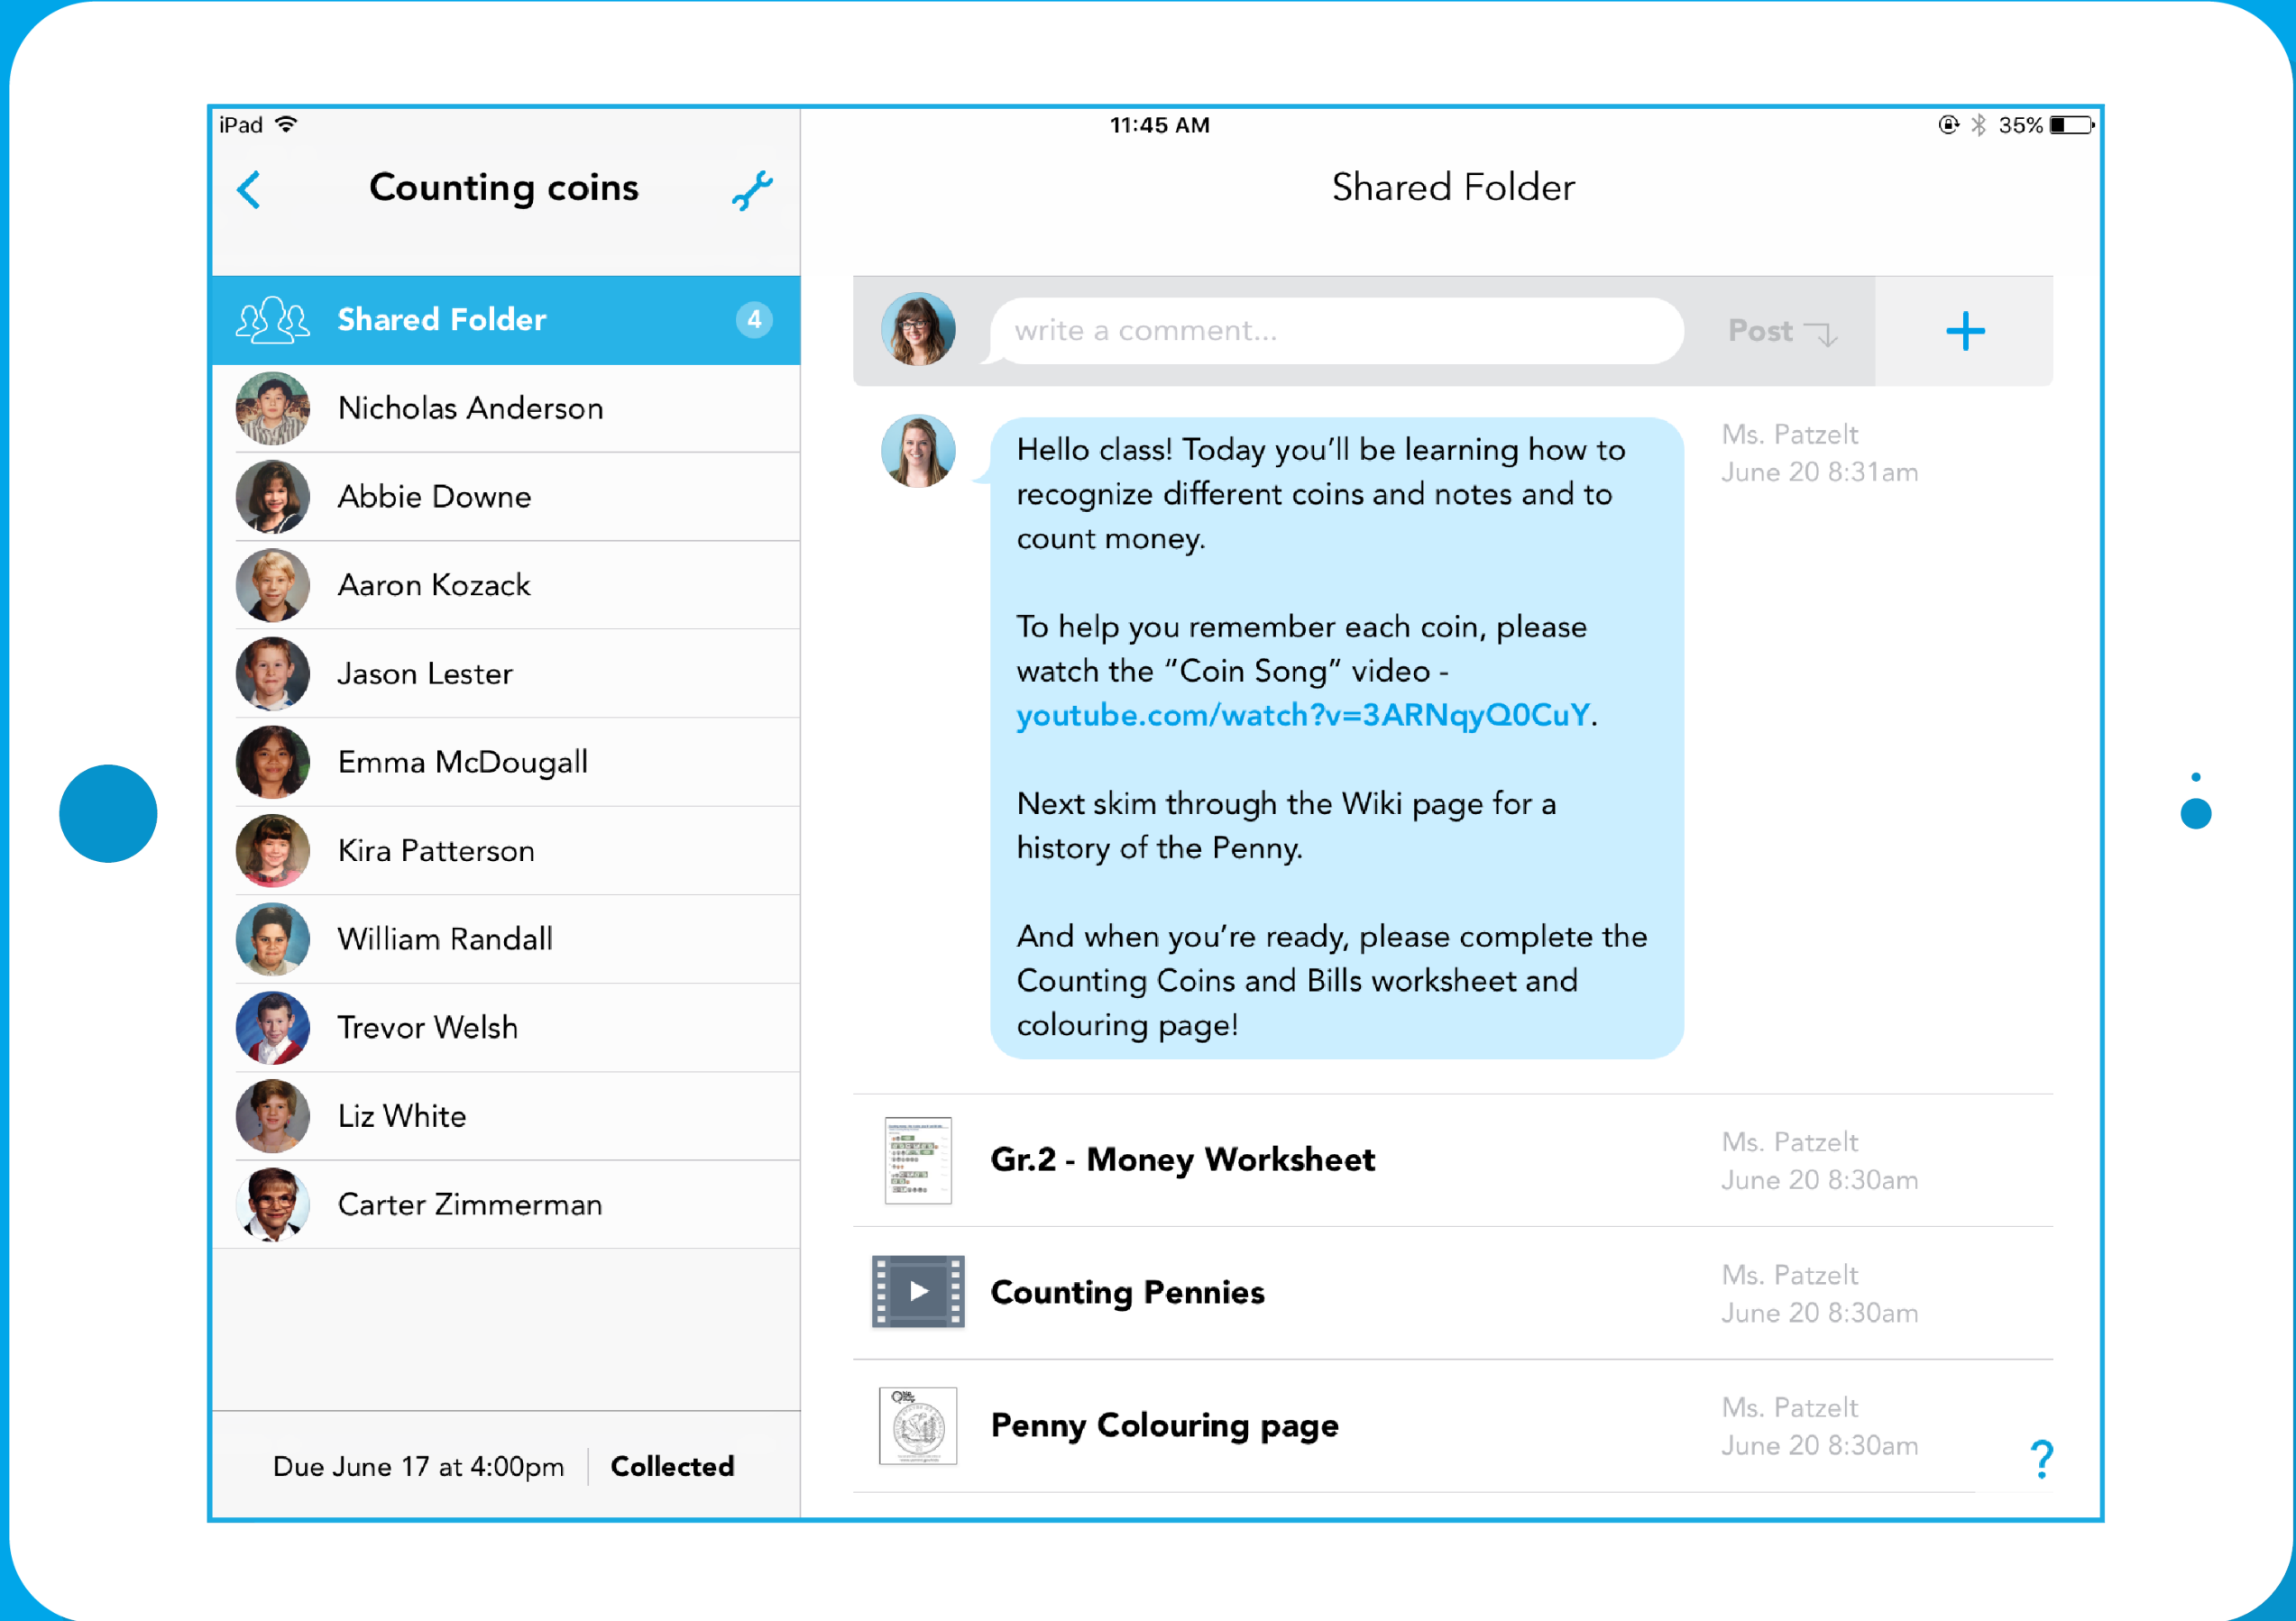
iPad 11:45 AM 35%

Counting coins

Shared Folder 4

Nicholas Anderson

Abbie Downe

Aaron Kozack

Jason Lester

Emma McDougall

Kira Patterson

William Randall

Trevor Welsh

Liz White

Carter Zimmerman

Due June 17 at 4:00pm | Collected

Shared Folder

write a comment... Post +

Hello class! Today you'll be learning how to recognize different coins and notes and to count money.

To help you remember each coin, please watch the "Coin Song" video - youtube.com/watch?v=3ARNqyQ0CuY.

Next skim through the Wiki page for a history of the Penny.

And when you're ready, please complete the Counting Coins and Bills worksheet and colouring page!

Ms. Patzelt
June 20 8:31am

Gr.2 - Money Worksheet
Ms. Patzelt
June 20 8:30am

Counting Pennies
Ms. Patzelt
June 20 8:30am

Penny Colouring page
Ms. Patzelt
June 20 8:30am

?